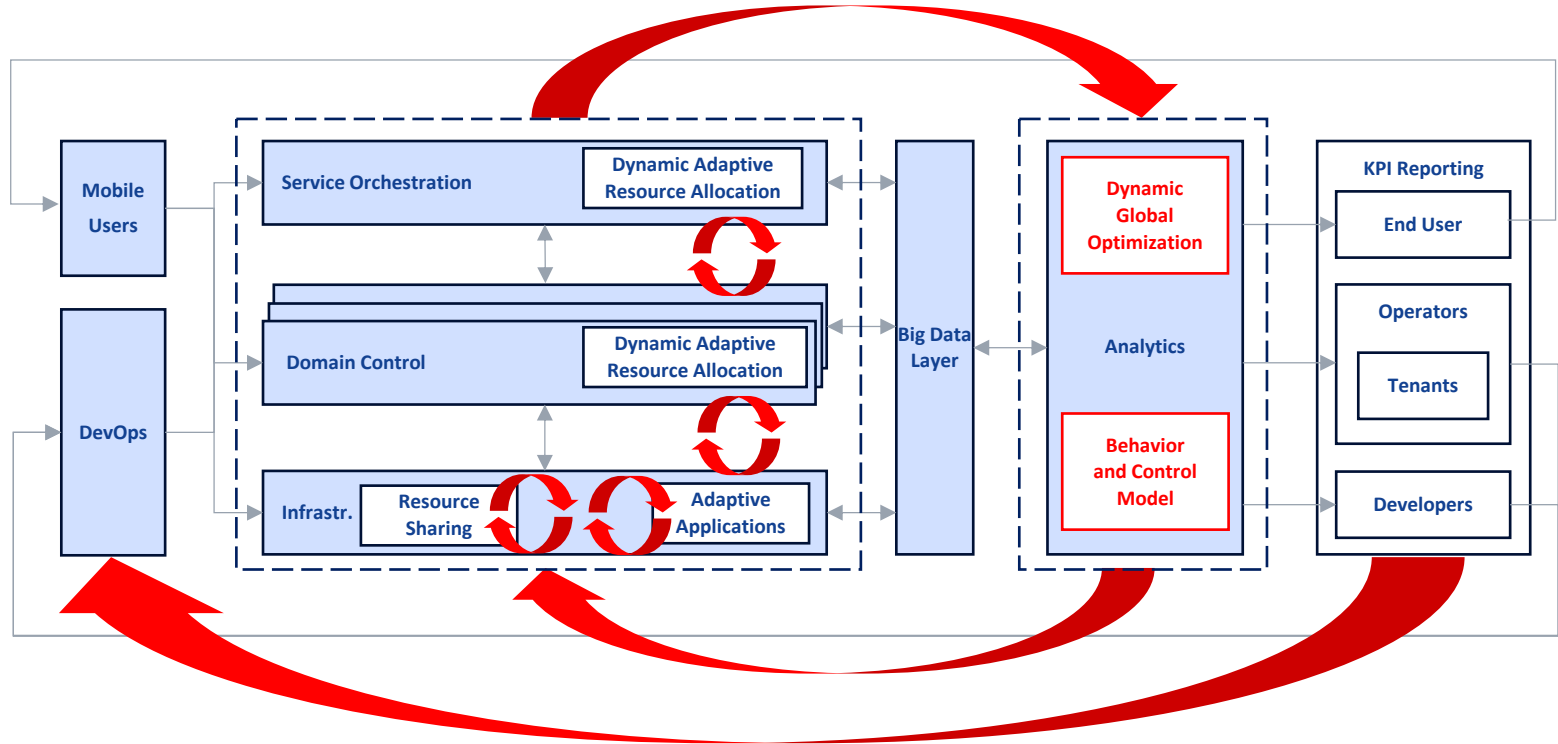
Mobile Users

DevOps

Service Orchestration

Dynamic Adaptive Resource Allocation

Domain Control

Dynamic Adaptive Resource Allocation

Infrastr.

Resource Sharing

Adaptive Applications

Big Data Layer

Dynamic Global Optimization

Analytics

Behavior and Control Model

KPI Reporting

End User

Operators

Tenants

Developers